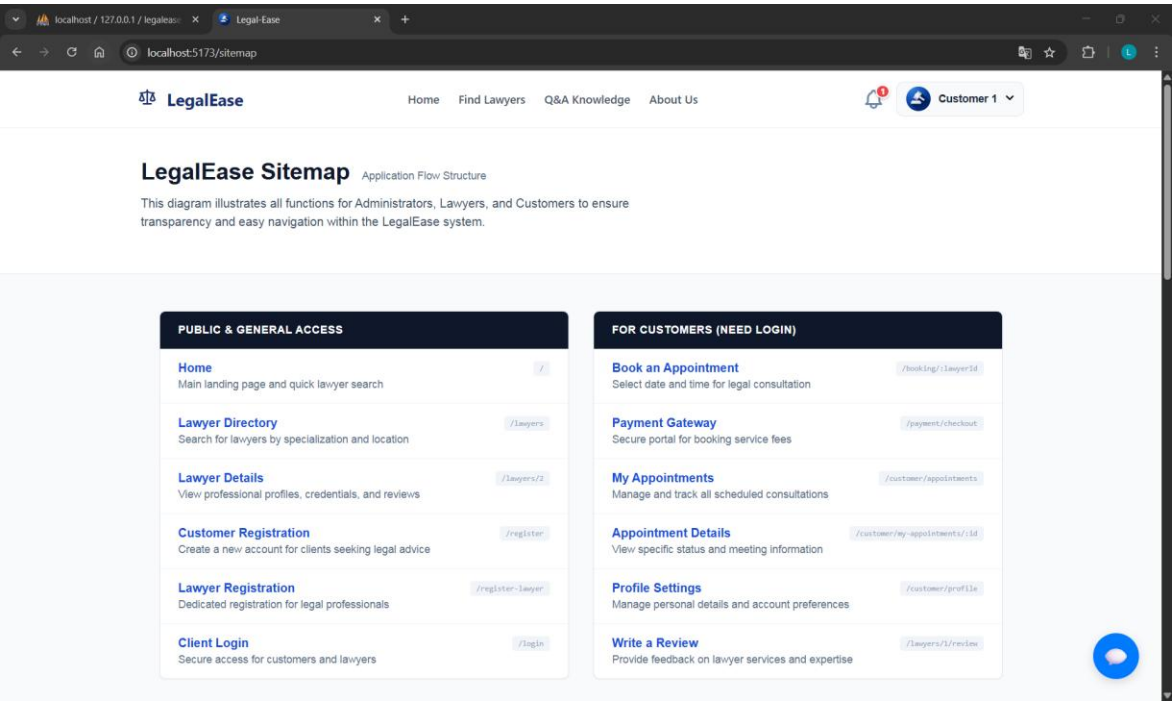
localhost / 127.0.0.1 / legalease ×
Legal-Ease ×
+

localhost:5173/sitemap

LegalEase
Home Find Lawyers Q&A Knowledge About Us
1
Customer 1

LegalEase Sitemap Application Flow Structure

This diagram illustrates all functions for Administrators, Lawyers, and Customers to ensure transparency and easy navigation within the LegalEase system.

PUBLIC & GENERAL ACCESS

Home /
Main landing page and quick lawyer search

Lawyer Directory /lawyers
Search for lawyers by specialization and location

Lawyer Details /lawyers/2
View professional profiles, credentials, and reviews

Customer Registration /register
Create a new account for clients seeking legal advice

Lawyer Registration /register-lawyer
Dedicated registration for legal professionals

Client Login /login
Secure access for customers and lawyers

FOR CUSTOMERS (NEED LOGIN)

Book an Appointment /booking/:lawyerId
Select date and time for legal consultation

Payment Gateway /payment/checkout
Secure portal for booking service fees

My Appointments /customer/appointments
Manage and track all scheduled consultations

Appointment Details /customer/my-appointments/:id
View specific status and meeting information

Profile Settings /customer/profile
Manage personal details and account preferences

Write a Review /lawyers/1/review
Provide feedback on lawyer services and expertise